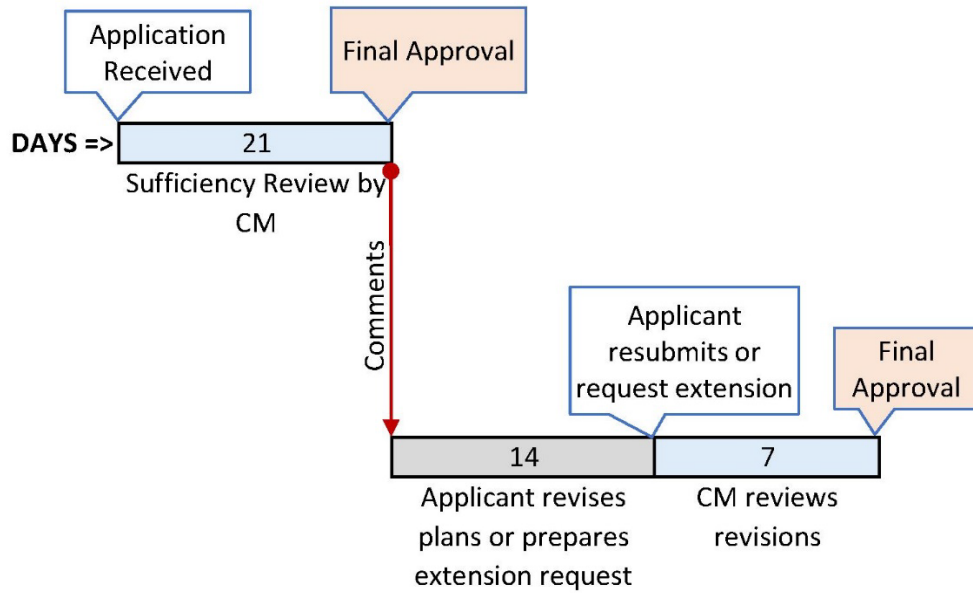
Application Received

Final Approval

DAYS =>

21

Sufficiency Review by CM

Comments

Applicant resubmits or request extension

Final Approval

14

7

Applicant revises plans or prepares extension request

CM reviews revisions